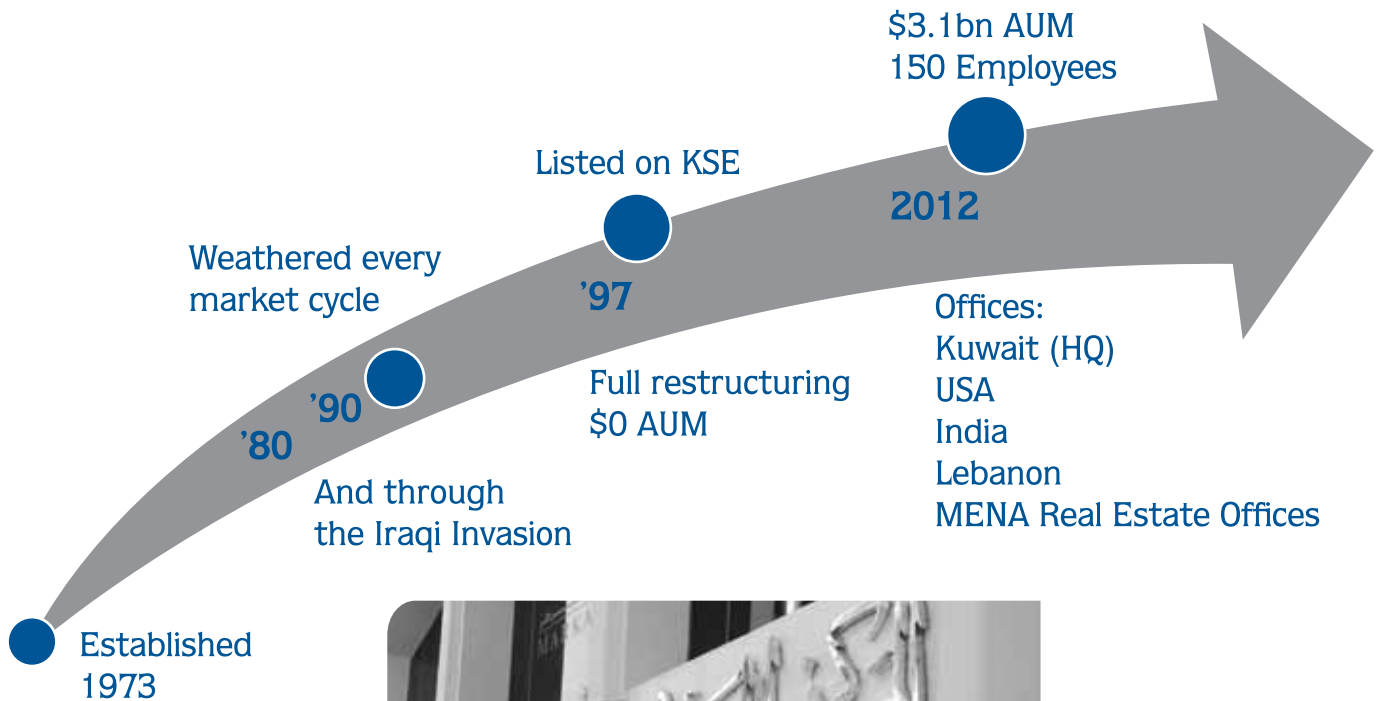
$3.1bn AUM
150 Employees

2012

Listed on KSE

'97

Weathered every market cycle

'90

'80

And through the Iraqi Invasion

Full restructuring
$0 AUM

Offices:
Kuwait (HQ)
USA
India
Lebanon
MENA Real Estate Offices

Established 1973